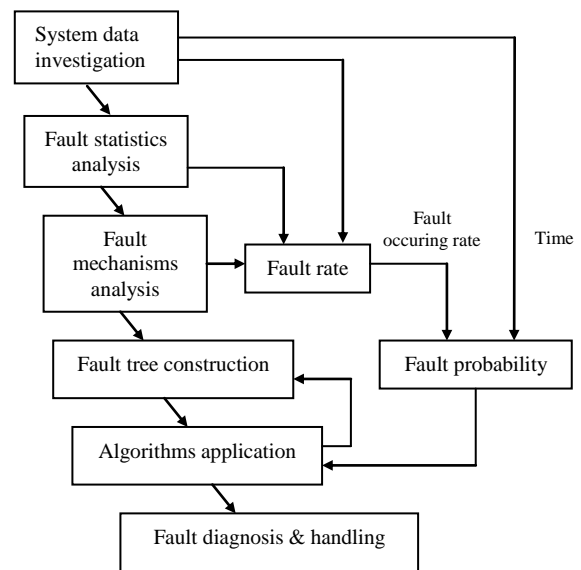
System data investigation

Fault statistics analysis

Fault mechanisms analysis

Fault rate

Fault occuring rate

Time

Fault tree construction

Fault probability

Algorithms application

Fault diagnosis & handling